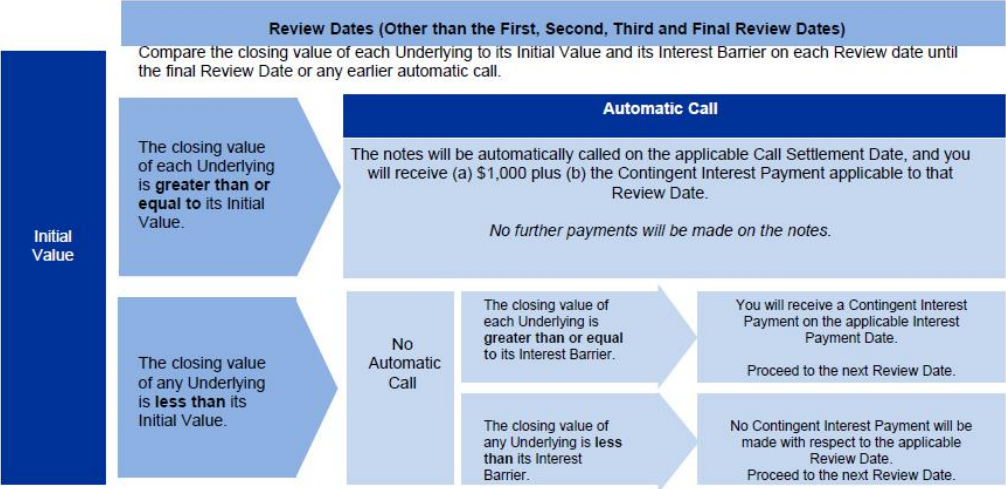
Review Dates (Other than the First, Second, Third and Final Review Dates)

Compare the closing value of each Underlying to its Initial Value and its Interest Barrier on each Review date until the final Review Date or any earlier automatic call.

Initial Value

The closing value of each Underlying is **greater than or equal to** its Initial Value.

Automatic Call

The notes will be automatically called on the applicable Call Settlement Date, and you will receive (a) $1,000 plus (b) the Contingent Interest Payment applicable to that Review Date.

*No further payments will be made on the notes.*

The closing value of any Underlying is **less than** its Initial Value.

No Automatic Call

The closing value of each Underlying is **greater than or equal** to its Interest Barrier.

You will receive a Contingent Interest Payment on the applicable Interest Payment Date.

Proceed to the next Review Date.

The closing value of any Underlying is **less than** its Interest Barrier.

No Contingent Interest Payment will be made with respect to the applicable Review Date.
Proceed to the next Review Date.